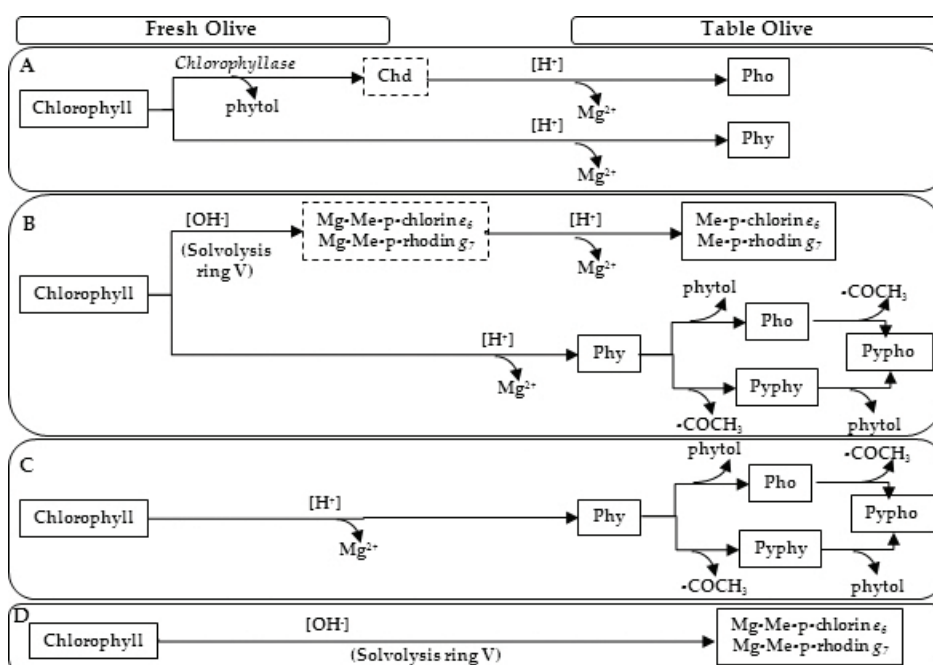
Fresh Olive

Table Olive

A

Chlorophyll

*Chlorophyllase*

phytol

Chd

[H⁺]

$Mg^{2+}$

Pho

[H⁺]

$Mg^{2+}$

Phy

B

Chlorophyll

[OH⁻]

(Solvolysis ring V)

Mg-Me-p-chlorin $e_6$
Mg-Me-p-rhodin $g_7$

[H⁺]

$Mg^{2+}$

Me-p-chlorin $e_6$
Me-p-rhodin $g_7$

[H⁺]

$Mg^{2+}$

Phy

phytol

Pho

-$COCH_3$

Pypho

Pyphy

-$COCH_3$

phytol

C

Chlorophyll

[H⁺]

$Mg^{2+}$

Phy

phytol

Pho

-$COCH_3$

Pypho

Pyphy

-$COCH_3$

phytol

D

Chlorophyll

[OH⁻]

(Solvolysis ring V)

Mg-Me-p-chlorin $e_6$
Mg-Me-p-rhodin $g_7$